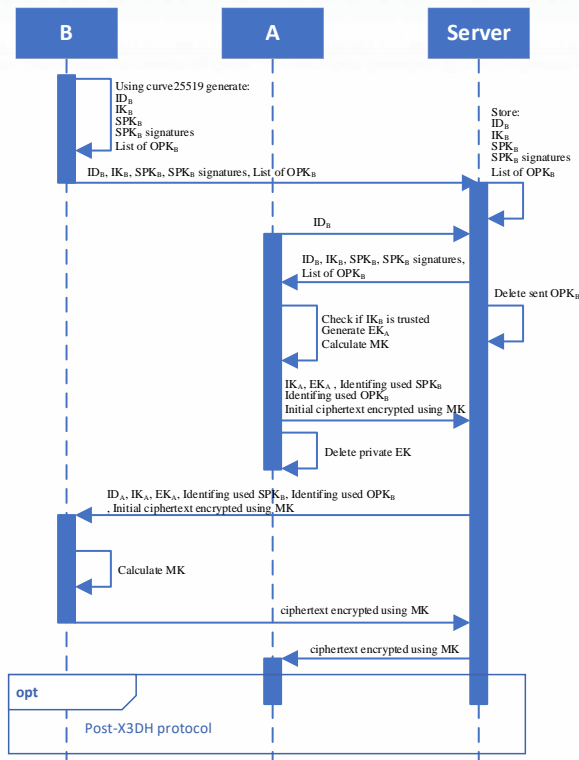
B

A

Server

Using curve25519 generate:
$ID_B$
$IK_B$
$SPK_B$
$SPK_B$ signatures
List of $OPK_B$

Store:
$ID_B$
$IK_B$
$SPK_B$
$SPK_B$ signatures
List of $OPK_B$

$ID_B$, $IK_B$, $SPK_B$, $SPK_B$ signatures, List of $OPK_B$

$ID_B$

$ID_B$, $IK_B$, $SPK_B$, $SPK_B$ signatures, List of $OPK_B$

Delete sent $OPK_B$

Check if $IK_B$ is trusted
Generate $EK_A$
Calculate MK

$IK_A$, $EK_A$ , Identifing used $SPK_B$
Identifing used $OPK_B$
Initial ciphertext encrypted using MK

Delete private EK

$ID_A$, $IK_A$, $EK_A$, Identifing used $SPK_B$, Identifing used $OPK_B$
, Initial ciphertext encrypted using MK

Calculate MK

ciphertext encrypted using MK

ciphertext encrypted using MK

opt

Post-X3DH protocol